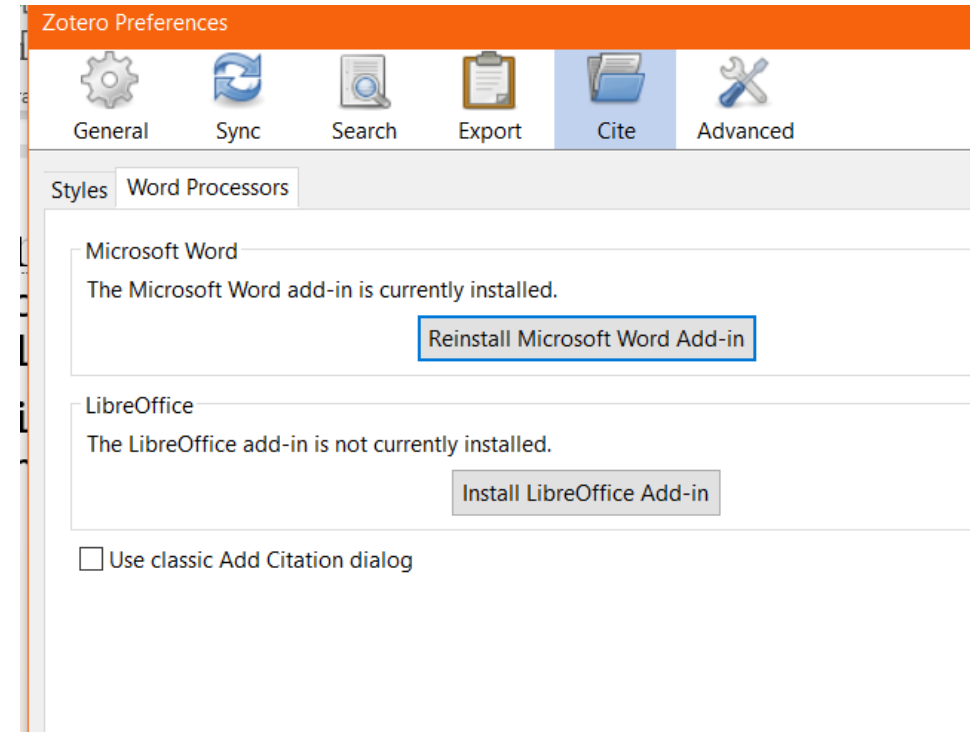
Zotero Preferences

General Sync Search Export Cite Advanced

Styles Word Processors

Microsoft Word

The Microsoft Word add-in is currently installed.

Reinstall Microsoft Word Add-in

LibreOffice

The LibreOffice add-in is not currently installed.

Install LibreOffice Add-in

Use classic Add Citation dialog